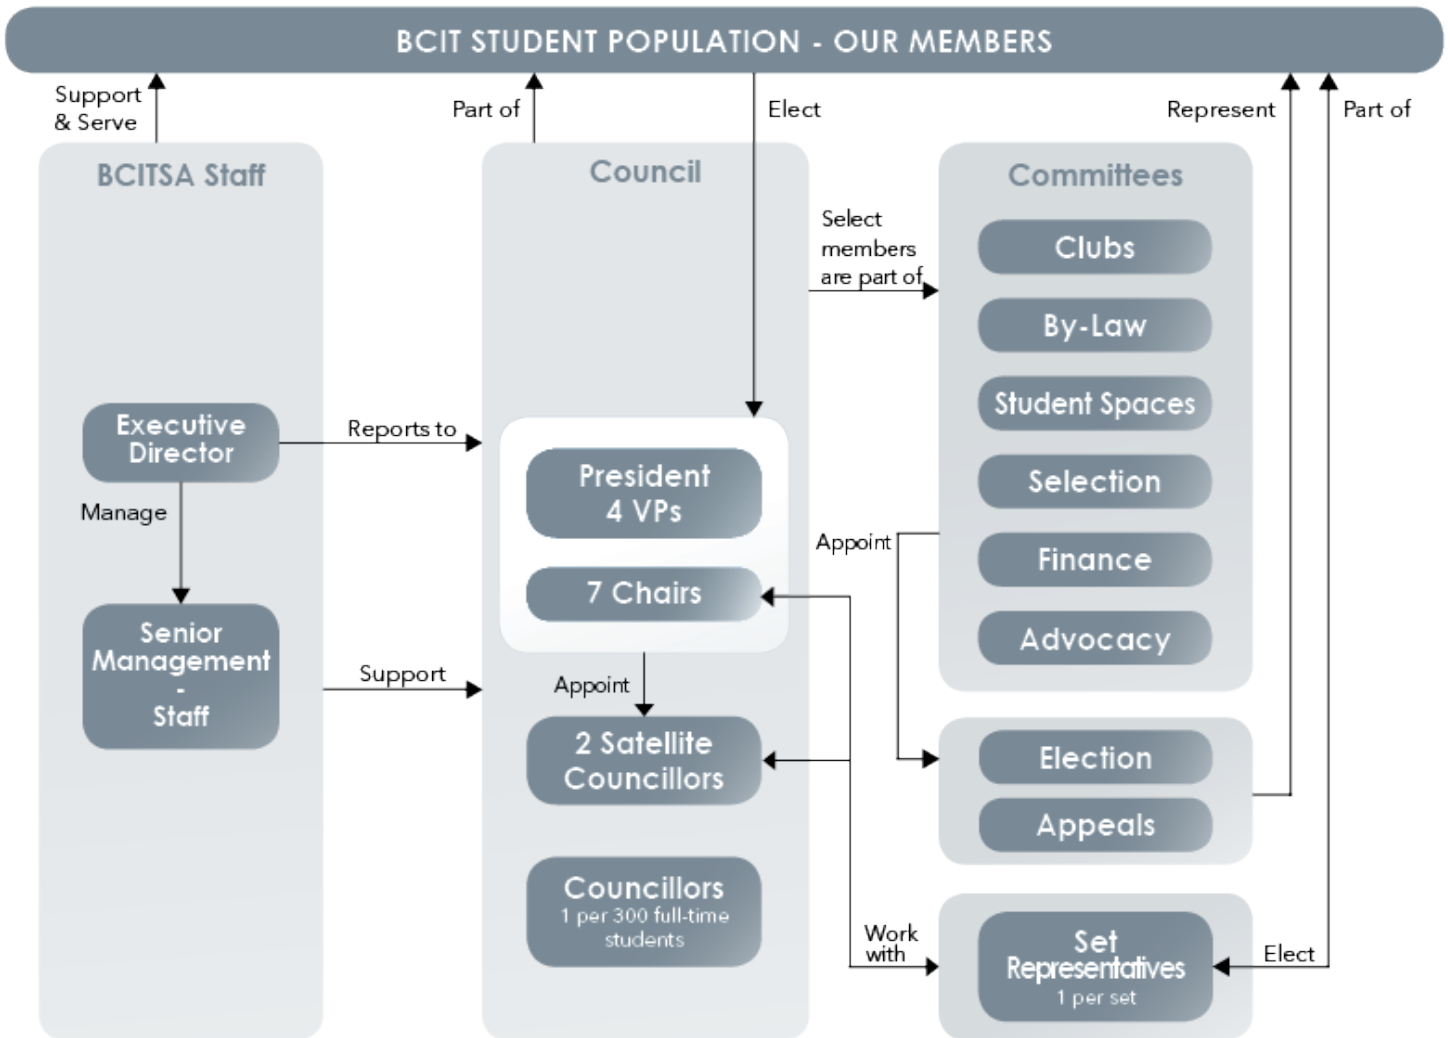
BCIT STUDENT POPULATION - OUR MEMBERS

Support & Serve

Part of

Elect

Represent

Part of

BCITSA Staff

Council

Committees

Select members are part of

Clubs

By-Law

Student Spaces

Selection

Finance

Advocacy

Executive Director

Reports to

President 4 VPs

7 Chairs

Appoint

Manage

Senior Management - Staff

Support

Appoint

2 Satellite Councillors

Election

Appeals

Councillors 1 per 300 full-time students

Work with

Set Representatives 1 per set

Elect